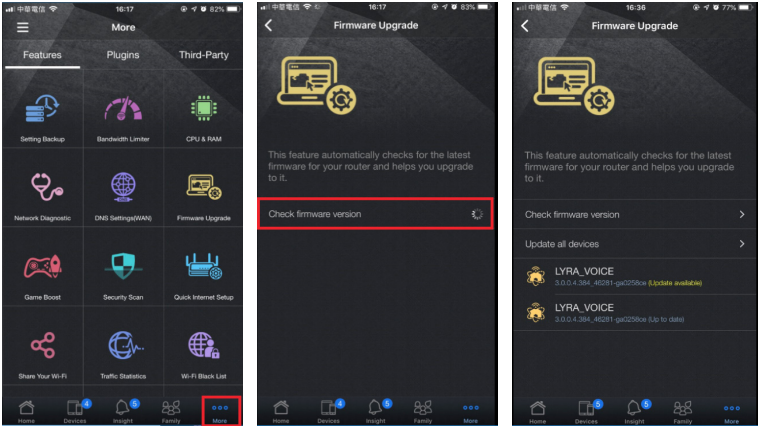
中華電信 16:17 82%
More
Features
Plugins
Third-Party
Setting Backup
Bandwidth Limiter
CPU & RAM
Network Diagnostic
DNS Settings(WAN)
Firmware Upgrade
Game Boost
Security Scan
Quick Internet Setup
Share Your Wi-Fi
Traffic Statistics
Wi-Fi Black List
Home
4
Devices
5
Insight
Family
More

中華電信 16:17 83%
Firmware Upgrade
This feature automatically checks for the latest firmware for your router and helps you upgrade to it.
Check firmware version
Home
4
Devices
5
Insight
Family
More

中華電信 16:36 77%
Firmware Upgrade
This feature automatically checks for the latest firmware for your router and helps you upgrade to it.
Check firmware version
Update all devices
LYRA_VOICE
3.0.0.4.384_46281-ga0258ce (Update available)
LYRA_VOICE
3.0.0.4.384_46281-ga0258ce (Up to date)
Home
5
Devices
5
Insight
Family
More